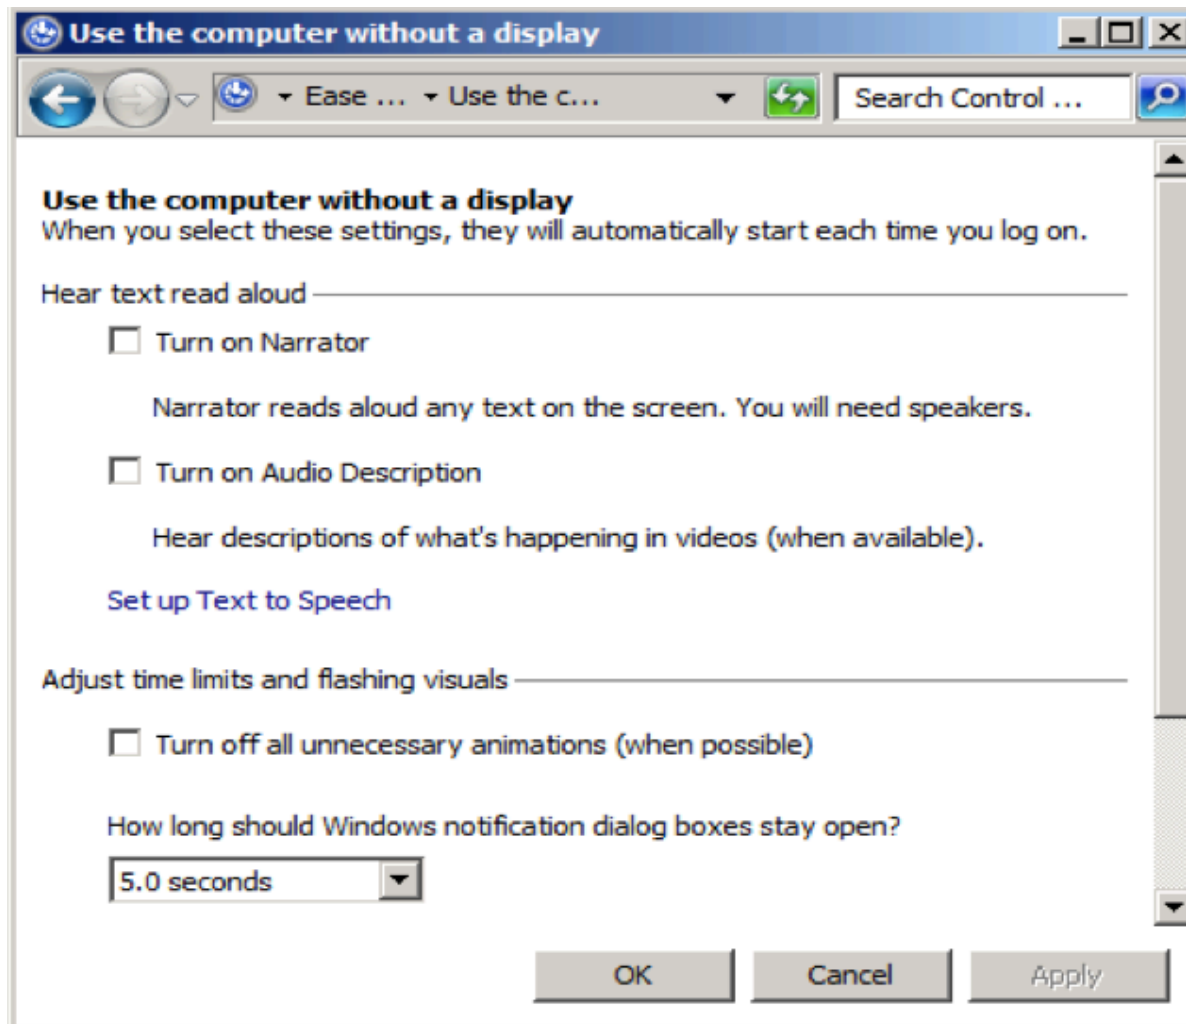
Use the computer without a display

Ease ... Use the c...

Search Control ...

Use the computer without a display
When you select these settings, they will automatically start each time you log on.

Hear text read aloud

Turn on Narrator

Narrator reads aloud any text on the screen. You will need speakers.

Turn on Audio Description

Hear descriptions of what's happening in videos (when available).

Set up Text to Speech

Adjust time limits and flashing visuals

Turn off all unnecessary animations (when possible)

How long should Windows notification dialog boxes stay open?

5.0 seconds

OK Cancel Apply